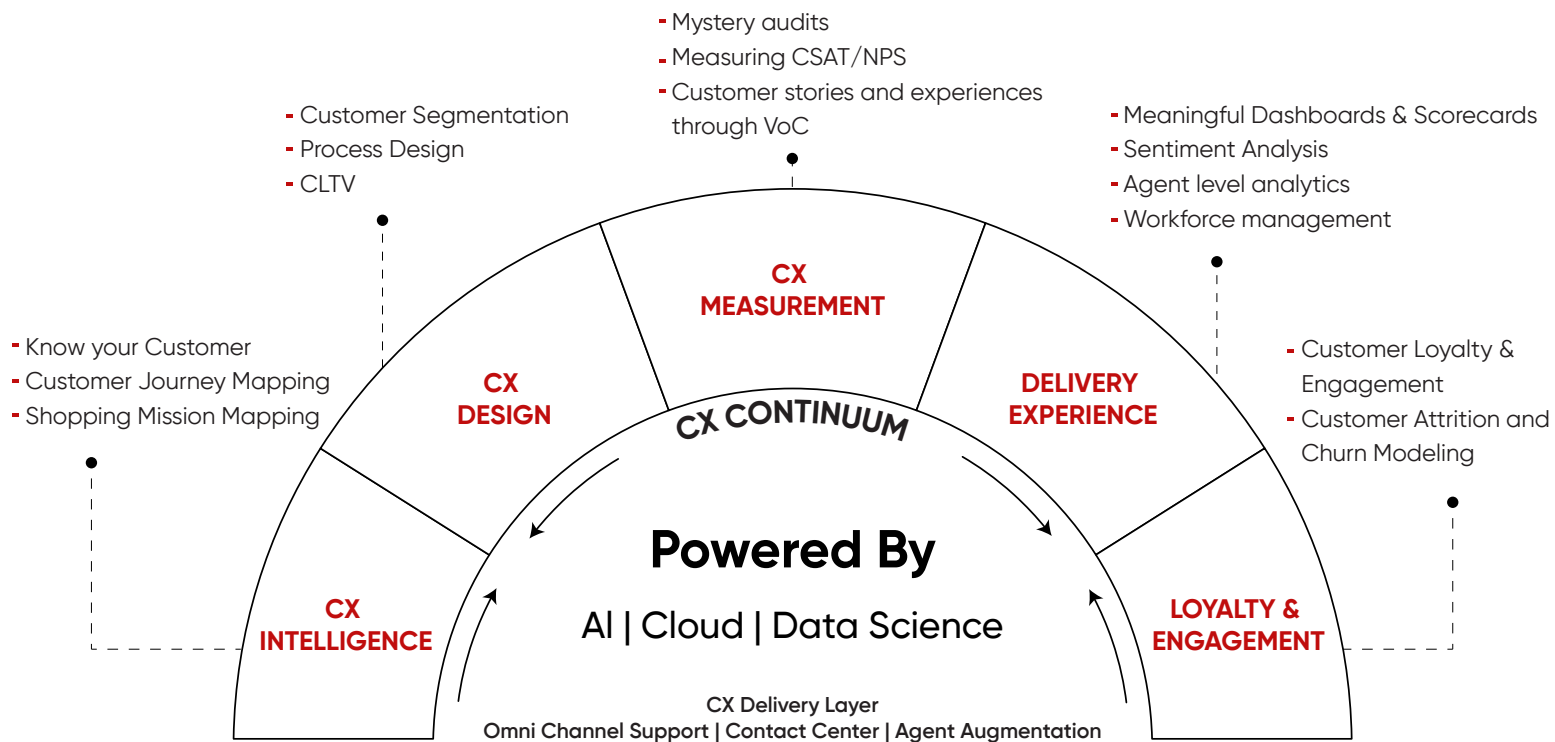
- Mystery audits
- Measuring CSAT/NPS
- Customer stories and experiences through VoC

- Customer Segmentation
- Process Design
- CLTV

- Meaningful Dashboards & Scorecards
- Sentiment Analysis
- Agent level analytics
- Workforce management

- Know your Customer
- Customer Journey Mapping
- Shopping Mission Mapping

- Customer Loyalty & Engagement
- Customer Attrition and Churn Modeling

CX MEASUREMENT

CX DESIGN

DELIVERY EXPERIENCE

CX CONTINUUM

CX INTELLIGENCE

LOYALTY & ENGAGEMENT

Powered By

AI | Cloud | Data Science

CX Delivery Layer
Omni Channel Support | Contact Center | Agent Augmentation